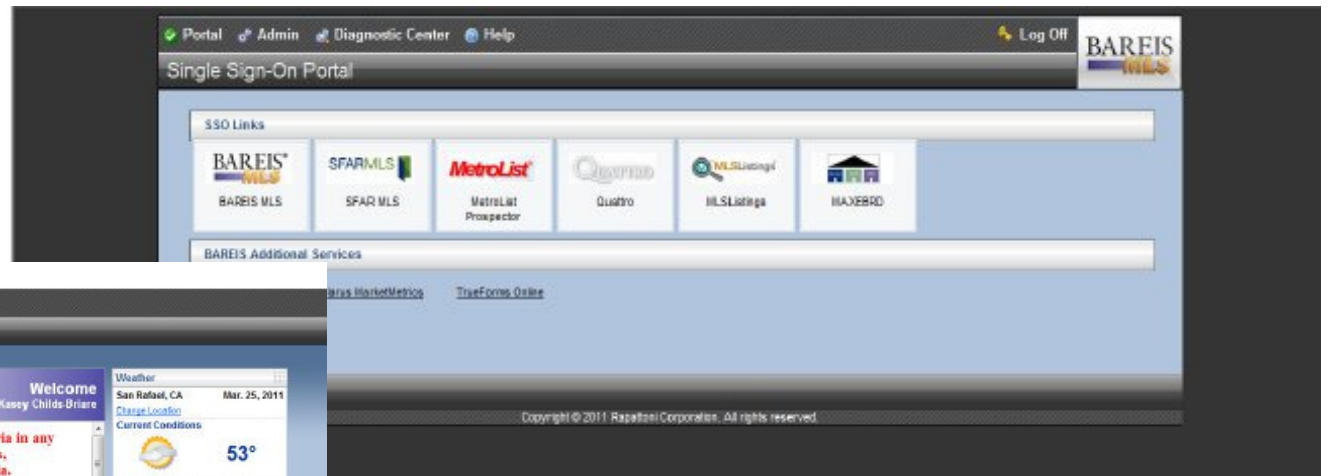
Portal Admin Diagnostic Center Help

Log Off

BAREIS MLS

Single Sign-On Portal

SSO Links

BAREIS MLS
BAREIS MLS

SFARMLS
SFAR MLS

MetroList
MetroList Prospector

Quattro
Quattro

MLSListings
MLSListings

MAXEBRD

BAREIS Additional Services

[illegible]arus MarketMetrics

TrueForms Online

Copyright © 2011 Rapattoni Corporation. All rights reserved.

Welcome
Kasey Childs-Briare

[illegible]ia in any
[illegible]s.
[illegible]a.

Weather
San Rafael, CA
Mar. 25, 2011
Change Location
Current Conditions
53°